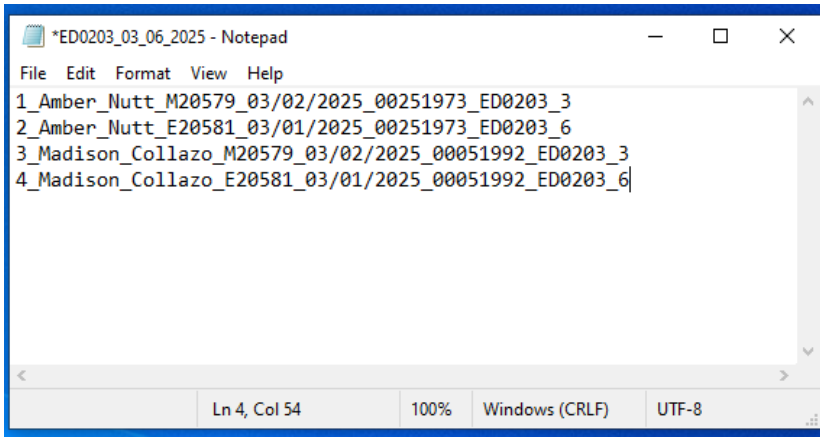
*ED0203_03_06_2025 - Notepad

File Edit Format View Help

1_Amber_Nutt_M20579_03/02/2025_00251973_ED0203_3
2_Amber_Nutt_E20581_03/01/2025_00251973_ED0203_6
3_Madison_Collazo_M20579_03/02/2025_00051992_ED0203_3
4_Madison_Collazo_E20581_03/01/2025_00051992_ED0203_6

Ln 4, Col 54 | 100% | Windows (CRLF) | UTF-8